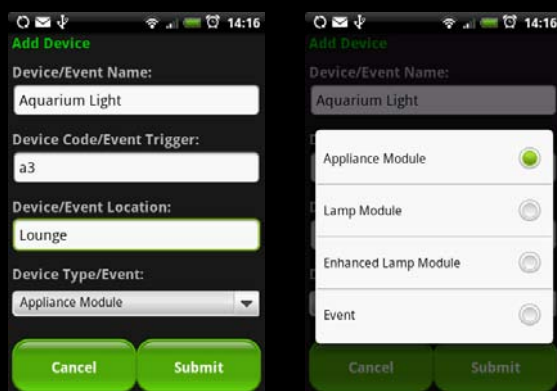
14:16
Add Device
Device/Event Name:
Aquarium Light
Device Code/Event Trigger:
a3
Device/Event Location:
Lounge
Device Type/Event:
Appliance Module
Cancel
Submit

14:16
Add Device
Device/Event Name:
Aquarium Light
Appliance Module
Lamp Module
Enhanced Lamp Module
Event
Cancel
Submit